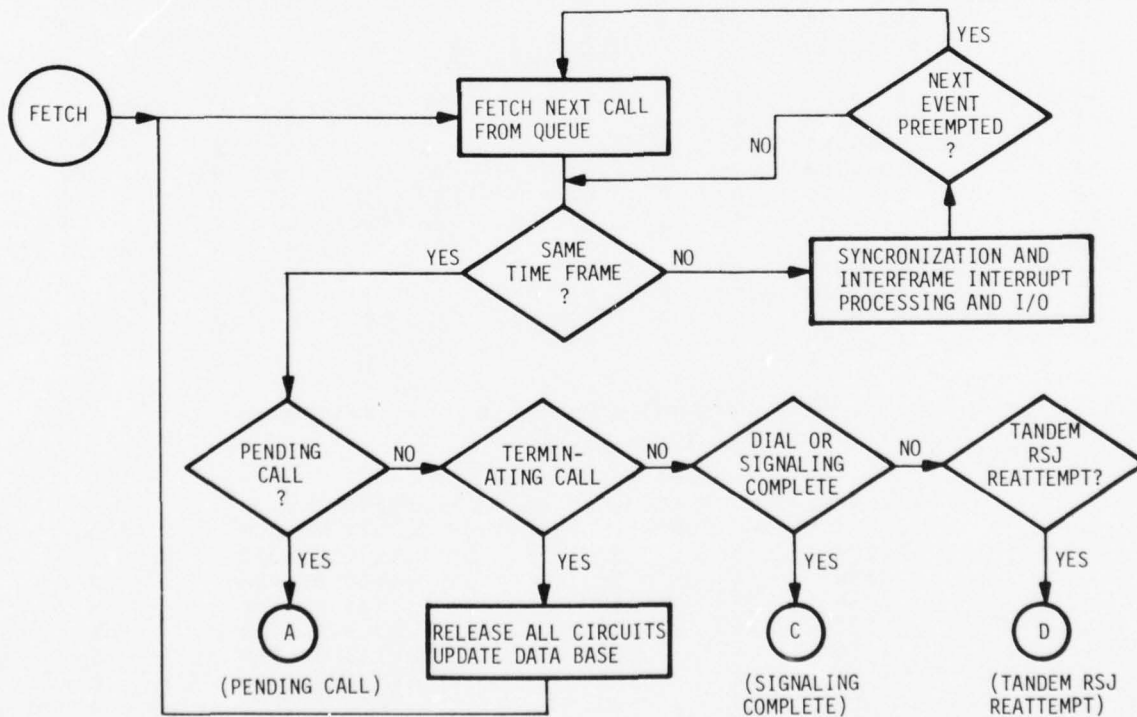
FETCH

FETCH NEXT CALL FROM QUEUE

YES

NEXT EVENT PREEMPTED ?

NO

SAME TIME FRAME ?

YES

NO

SYNCRONIZATION AND INTERFRAME INTERRUPT PROCESSING AND I/O

PENDING CALL ?

NO

TERMINATING CALL

NO

DIAL OR SIGNALING COMPLETE

NO

TANDEM RSJ REATTEMPT?

YES

YES

YES

YES

A

(PENDING CALL)

RELEASE ALL CIRCUITS UPDATE DATA BASE

C

(SIGNALING COMPLETE)

D

(TANDEM RSJ REATTEMPT)